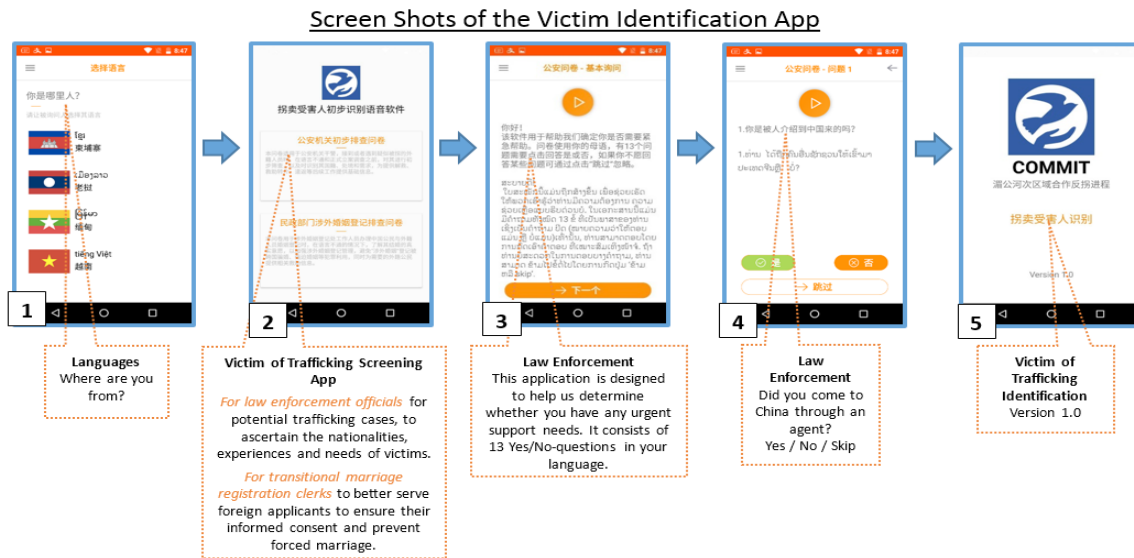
Screen Shots of the Victim Identification App

选择语言

你是哪里人?

请让被询问人选择其语言

ខ្មែរ
柬埔寨

ພາສາລາວ
老挝

မြန်မာ
缅甸

tiếng Việt
越南

1

Languages
Where are you from?

拐卖受害人初步识别语音软件

公安机关初步排查问卷

民政部门涉外婚姻登记排查问卷

2

Victim of Trafficking Screening App

For law enforcement officials for potential trafficking cases, to ascertain the nationalities, experiences and needs of victims.

For transitional marriage registration clerks to better serve foreign applicants to ensure their informed consent and prevent forced marriage.

公安问卷 - 基本询问

你好!
该软件用于帮助我们确定你是否需要紧急帮助。问卷使用你的母语,有13个问题需要你直接回答是或否,如果你不愿回答某些问题可以通过点击"跳过"忽略。

ສະບາຍດີ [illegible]

→ 下一个

3

Law Enforcement
This application is designed to help us determine whether you have any urgent support needs. It consists of 13 Yes/No-questions in your language.

公安问卷 - 问题 1

1.你是被人介绍到中国来的吗?

1.ທ່ານ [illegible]

是

否

跳过

4

Law Enforcement
Did you come to China through an agent?
Yes / No / Skip

COMMIT
湄公河次区域合作反拐进程

拐卖受害人识别

Version 1.0

5

Victim of Trafficking Identification
Version 1.0